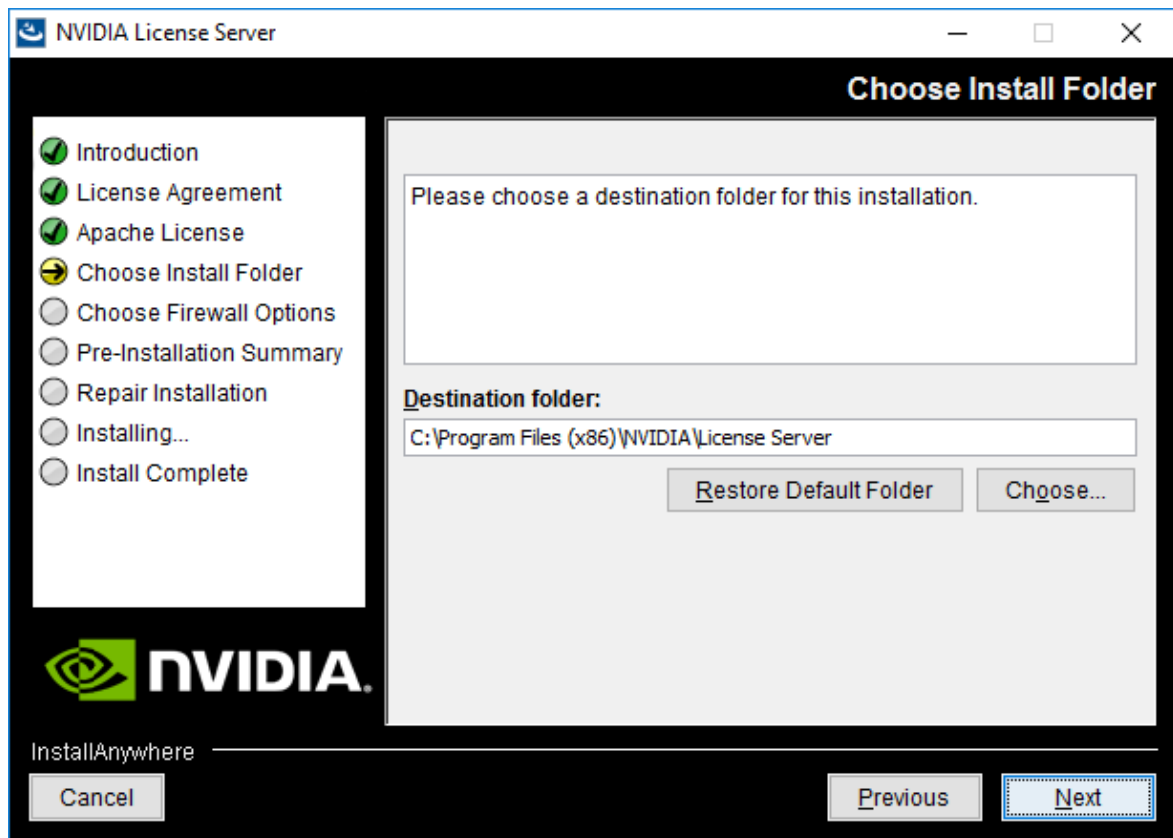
NVIDIA License Server

Choose Install Folder

Introduction
License Agreement
Apache License
Choose Install Folder
Choose Firewall Options
Pre-Installation Summary
Repair Installation
Installing...
Install Complete

NVIDIA.

Please choose a destination folder for this installation.

Destination folder:
C:\Program Files (x86)\NVIDIA\License Server

Restore Default Folder
Choose...

InstallAnywhere

Cancel
Previous
Next